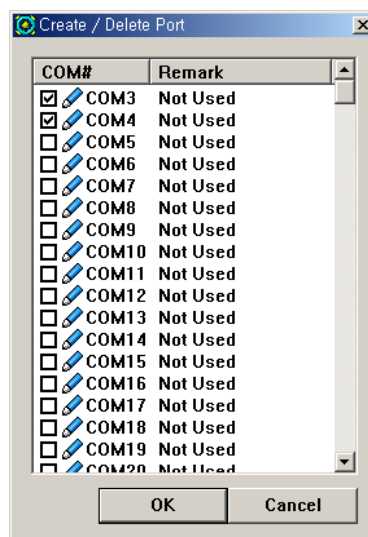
Create / Delete Port

| COM# | Remark |
|---|---|
| COM3 | Not Used |
| COM4 | Not Used |
| COM5 | Not Used |
| COM6 | Not Used |
| COM7 | Not Used |
| COM8 | Not Used |
| COM9 | Not Used |
| COM10 | Not Used |
| COM11 | Not Used |
| COM12 | Not Used |
| COM13 | Not Used |
| COM14 | Not Used |
| COM15 | Not Used |
| COM16 | Not Used |
| COM17 | Not Used |
| COM18 | Not Used |
| COM19 | Not Used |
| COM20 | Not Used |

OK
Cancel